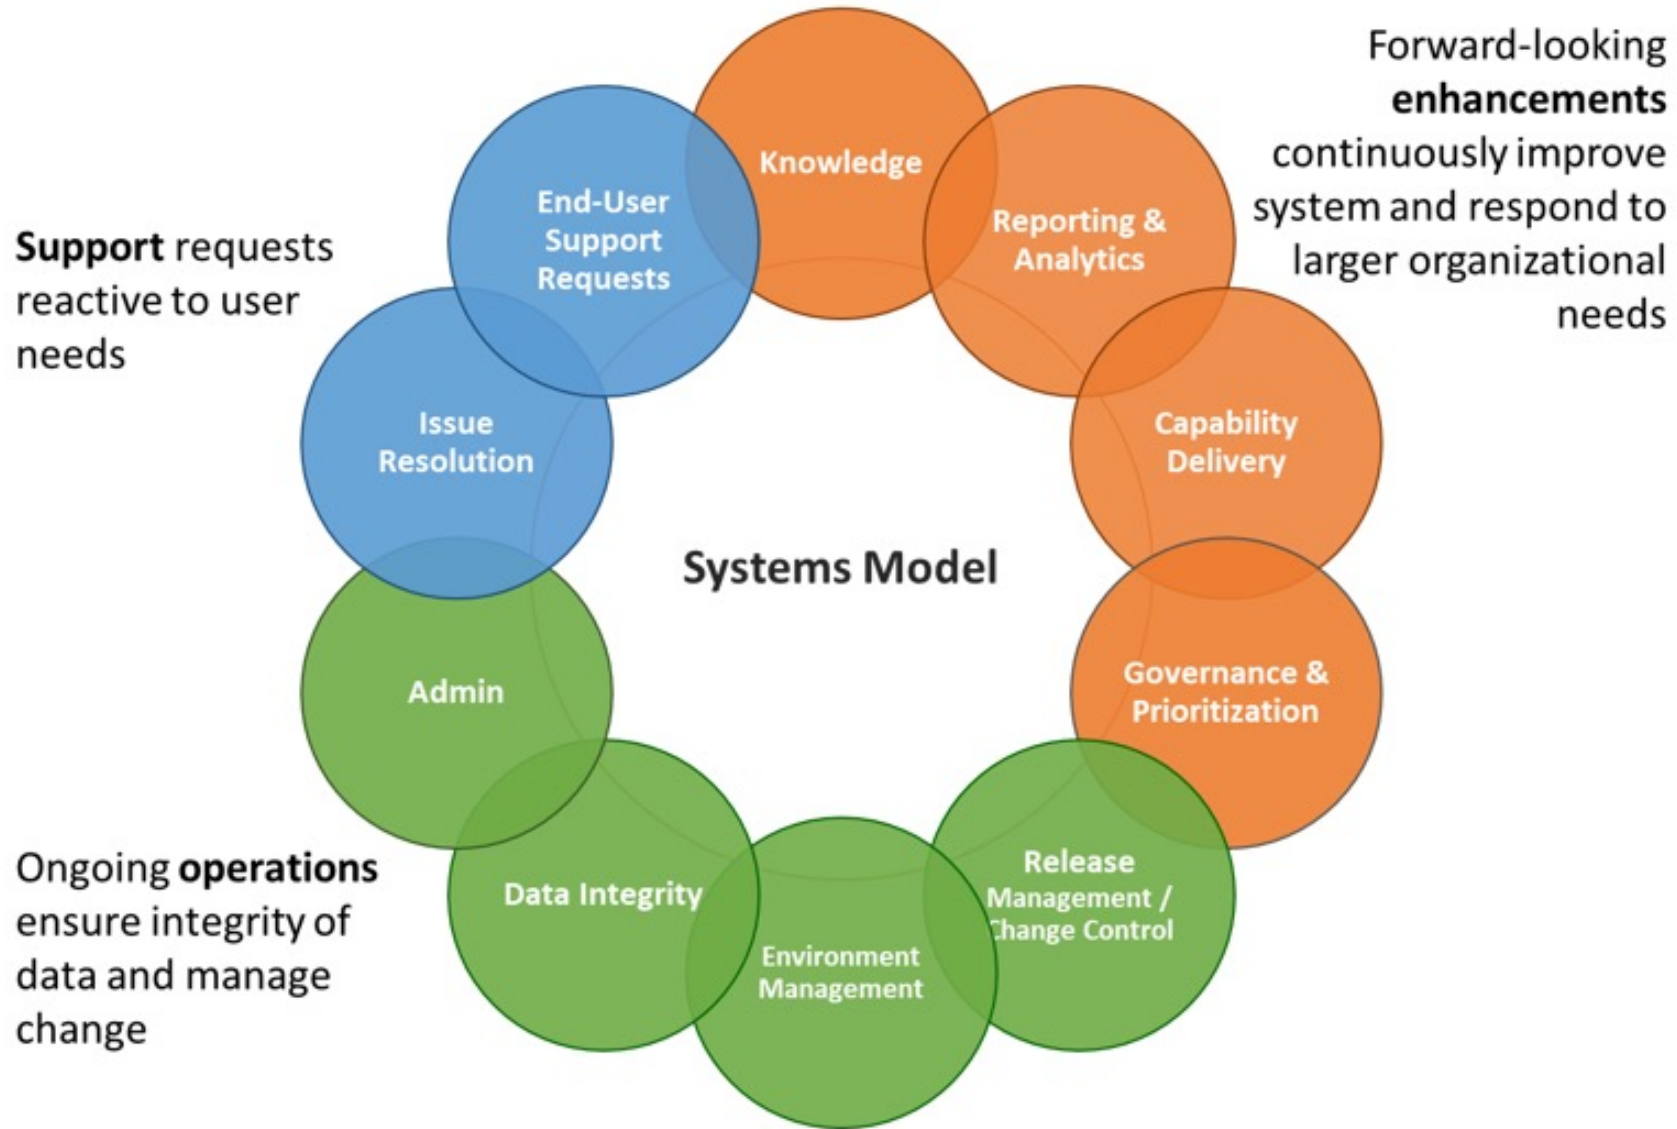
Forward-looking **enhancements** continuously improve system and respond to larger organizational needs

**Support** requests reactive to user needs

Knowledge

End-User Support Requests

Reporting & Analytics

Issue Resolution

Capability Delivery

Systems Model

Admin

Governance & Prioritization

Ongoing **operations** ensure integrity of data and manage change

Data Integrity

Release Management / Change Control

Environment Management